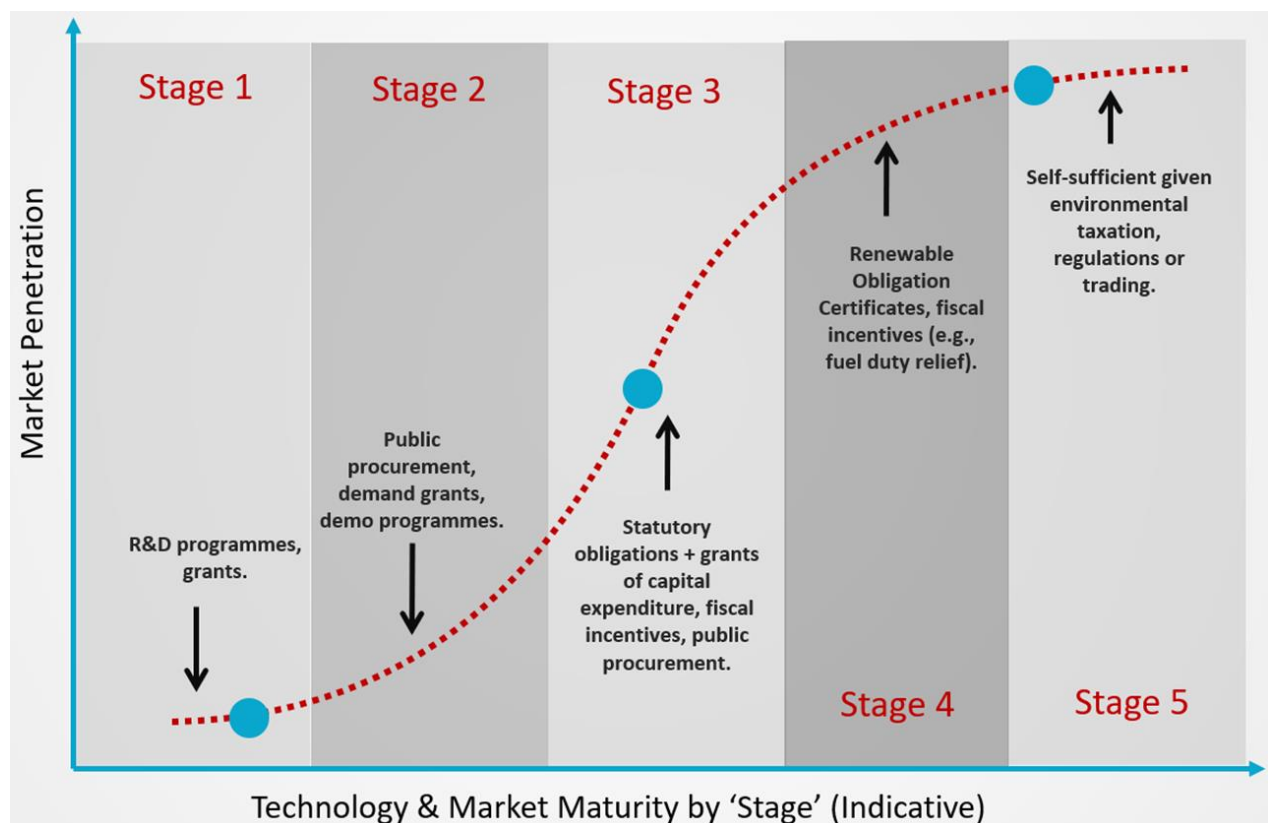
Market Penetration

Stage 1

Stage 2

Stage 3

Stage 4

Stage 5

R&D programmes, grants.

Public procurement, demand grants, demo programmes.

Statutory obligations + grants of capital expenditure, fiscal incentives, public procurement.

Renewable Obligation Certificates, fiscal incentives (e.g., fuel duty relief).

Self-sufficient given environmental taxation, regulations or trading.

Technology & Market Maturity by 'Stage' (Indicative)